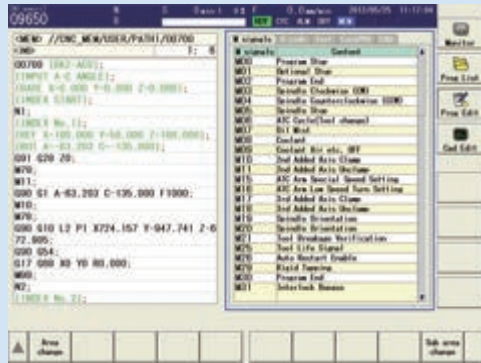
09650

<MEMO //CNC_MEM/USER/PATH1/O0700
<END> 1: 0

O0700 (DK2-AC0);
(INPUT A-C ANGLE);
(BASE X=0.000 Y=0.000 Z=0.000);
(INDEX START);
M1;
(INDEX No.1);
(REF X-105.000 Y-50.000 Z-100.000);
(ROT A-63.203 C-135.000);
G01 G28 Z0;
M70;
M11;
G00 G1 A-63.203 C-135.000 F1000;
M10;
M70;
G00 G10 L2 P1 X724.157 Y-947.741 Z-672.005;
G90 G54;
G17 G00 X0 Y0 Z0.000;
M69;
M2;
(INDEX No.2);

| M signals | Content |
|---|---|
| M00 | Program Stop |
| M01 | Optional Stop |
| M02 | Program End |
| M03 | Spindle Clockwise (CW) |
| M04 | Spindle Counterclockwise (CCW) |
| M05 | Spindle Stop |
| M06 | ATC Cycle(Tool change) |
| M07 | Oil Mist |
| M08 | Coolant |
| M09 | Coolant Air etc. OFF |
| M10 | 2nd Added Axis Clamp |
| M11 | 2nd Added Axis Unclamp |
| M12 | ATC Arm Special Speed Setting |
| M13 | ATC Arm Low Speed Turn Setting |
| M17 | 3rd Added Axis Clamp |
| M18 | 3rd Added Axis Unclamp |
| M19 | Spindle Orientation |
| M20 | Spindle Orientation |
| M21 | Tool Breakage Verification |
| M22 | Tool Life Signal |
| M28 | Auto Restart Enable |
| M29 | Rigid Tapping |
| M30 | Program End |
| M31 | Interlock Bypass |

Monitor
Prog List
Prog Edit
Cmd Edit
Area change
Sub area change